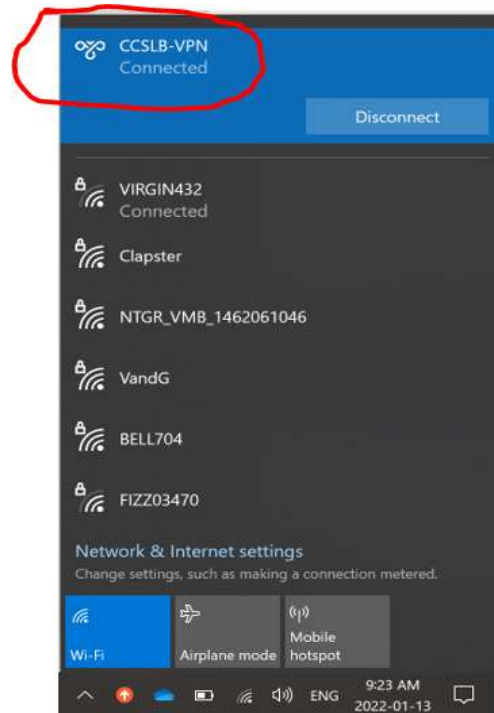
CCSLB-VPN
Connected

Disconnect

VIRGIN432
Connected

Clapster

NTGR_VMB_1462061046

VandG

BELL704

FIZZ03470

Network & Internet settings
Change settings, such as making a connection metered.

Wi-Fi

Airplane mode

Mobile hotspot

ENG

9:23 AM
2022-01-13